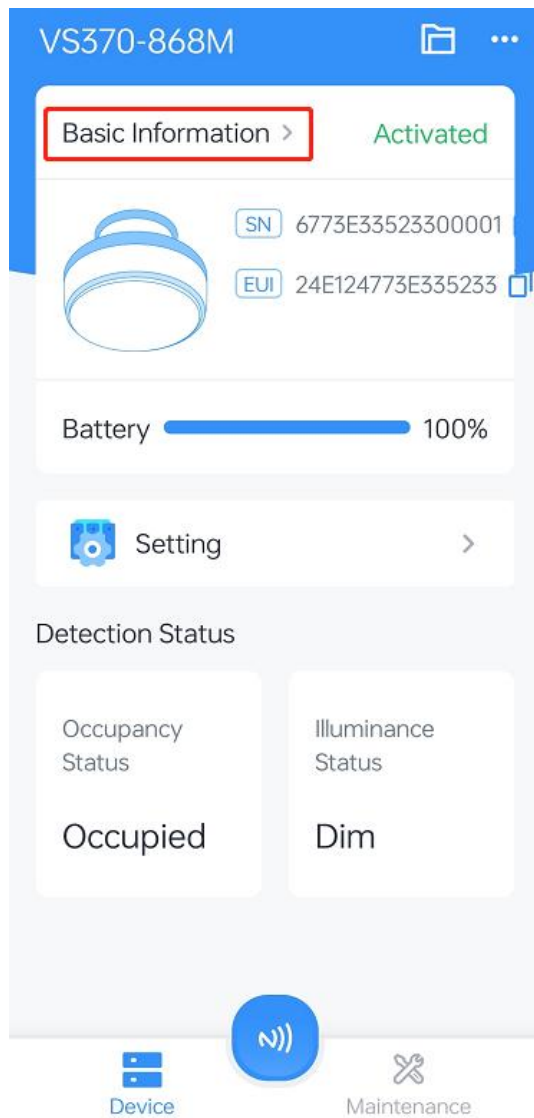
VS370-868M

Basic Information > Activated

SN 6773E33523300001

EUI 24E124773E335233

Battery 100%

Setting >

Detection Status

Occupancy Status

Occupied

Illuminance Status

Dim

Device

Maintenance